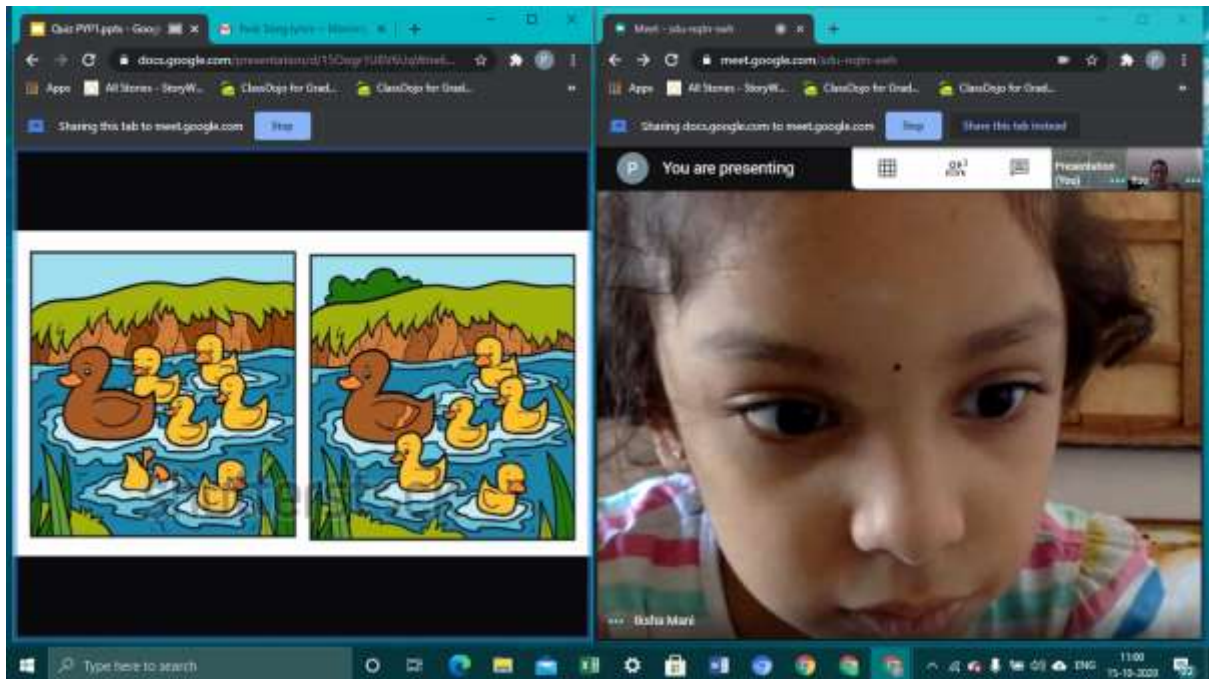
Quiz PYP1.pptx - Goog
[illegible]
docs.google.com/presentation/d/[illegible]
Apps
All Stories - StoryW...
ClassDojo for Grad...
ClassDojo for Grad...
Sharing this tab to meet.google.com
Stop

Meet - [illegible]
meet.google.com/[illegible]
Apps
All Stories - StoryW...
ClassDojo for Grad...
ClassDojo for Grad...
Sharing docs.google.com to meet.google.com
Stop
Share this tab instead
P
You are presenting
Presentation (You)
You
Isha Mani

Type here to search
ENG
11:00
15-10-2020